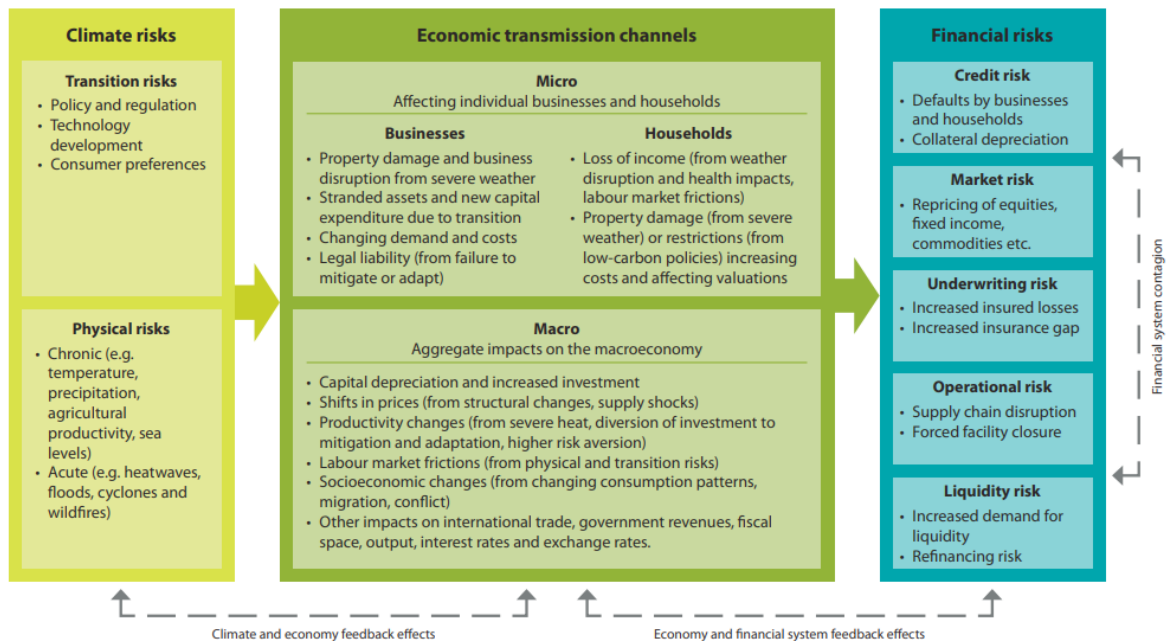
Climate risks

Transition risks
• Policy and regulation
• Technology development
• Consumer preferences

Physical risks
• Chronic (e.g. temperature, precipitation, agricultural productivity, sea levels)
• Acute (e.g. heatwaves, floods, cyclones and wildfires)

Economic transmission channels

Micro
Affecting individual businesses and households

Businesses
• Property damage and business disruption from severe weather
• Stranded assets and new capital expenditure due to transition
• Changing demand and costs
• Legal liability (from failure to mitigate or adapt)

Households
• Loss of income (from weather disruption and health impacts, labour market frictions)
• Property damage (from severe weather) or restrictions (from low-carbon policies) increasing costs and affecting valuations

Macro
Aggregate impacts on the macroeconomy
• Capital depreciation and increased investment
• Shifts in prices (from structural changes, supply shocks)
• Productivity changes (from severe heat, diversion of investment to mitigation and adaptation, higher risk aversion)
• Labour market frictions (from physical and transition risks)
• Socioeconomic changes (from changing consumption patterns, migration, conflict)
• Other impacts on international trade, government revenues, fiscal space, output, interest rates and exchange rates.

Financial risks

Credit risk
• Defaults by businesses and households
• Collateral depreciation

Market risk
• Repricing of equities, fixed income, commodities etc.

Underwriting risk
• Increased insured losses
• Increased insurance gap

Operational risk
• Supply chain disruption
• Forced facility closure

Liquidity risk
• Increased demand for liquidity
• Refinancing risk

Financial system contagion

Climate and economy feedback effects

Economy and financial system feedback effects